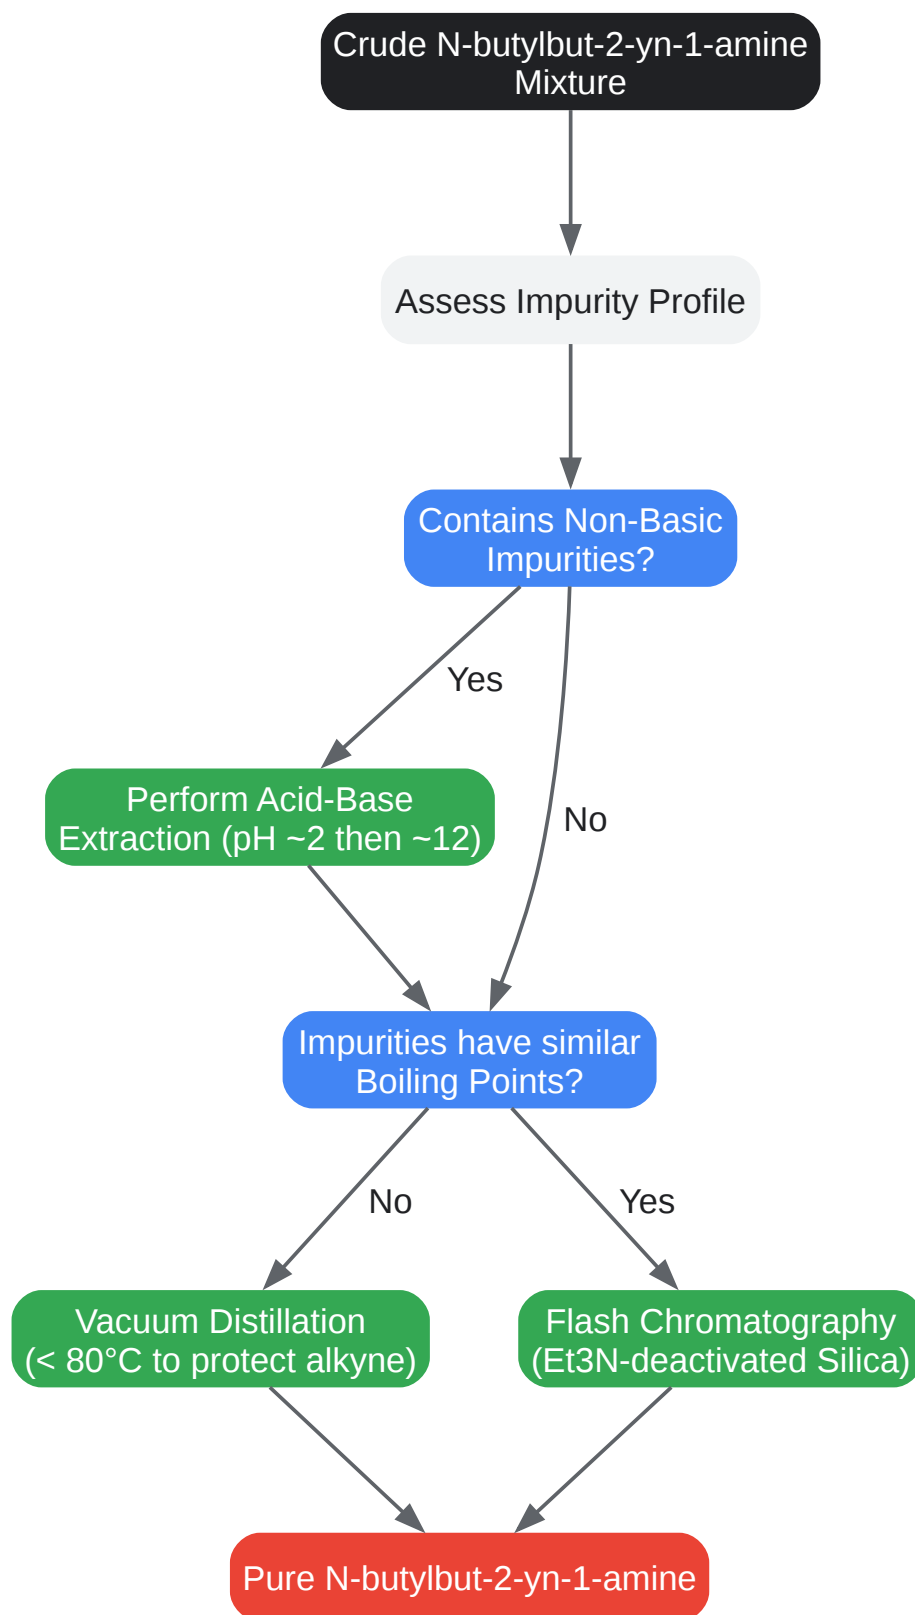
Crude N-butylbut-2-yn-1-amine Mixture

Assess Impurity Profile

Contains Non-Basic Impurities?

Yes

No

Perform Acid-Base Extraction (pH ~2 then ~12)

Impurities have similar Boiling Points?

No

Yes

Vacuum Distillation (< 80°C to protect alkyne)

Flash Chromatography (Et3N-deactivated Silica)

Pure N-butylbut-2-yn-1-amine